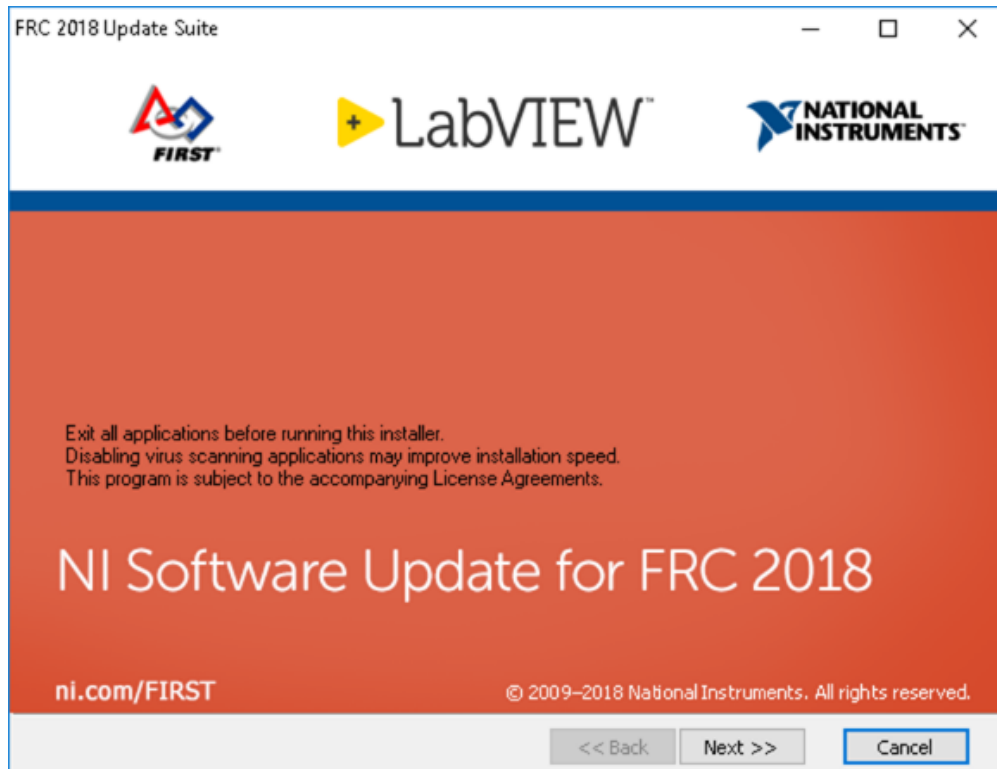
FRC 2018 Update Suite

FIRST

LabVIEW

NATIONAL INSTRUMENTS

Exit all applications before running this installer.
Disabling virus scanning applications may improve installation speed.
This program is subject to the accompanying License Agreements.

NI Software Update for FRC 2018

ni.com/FIRST

© 2009–2018 National Instruments. All rights reserved.

<< Back
Next >>
Cancel